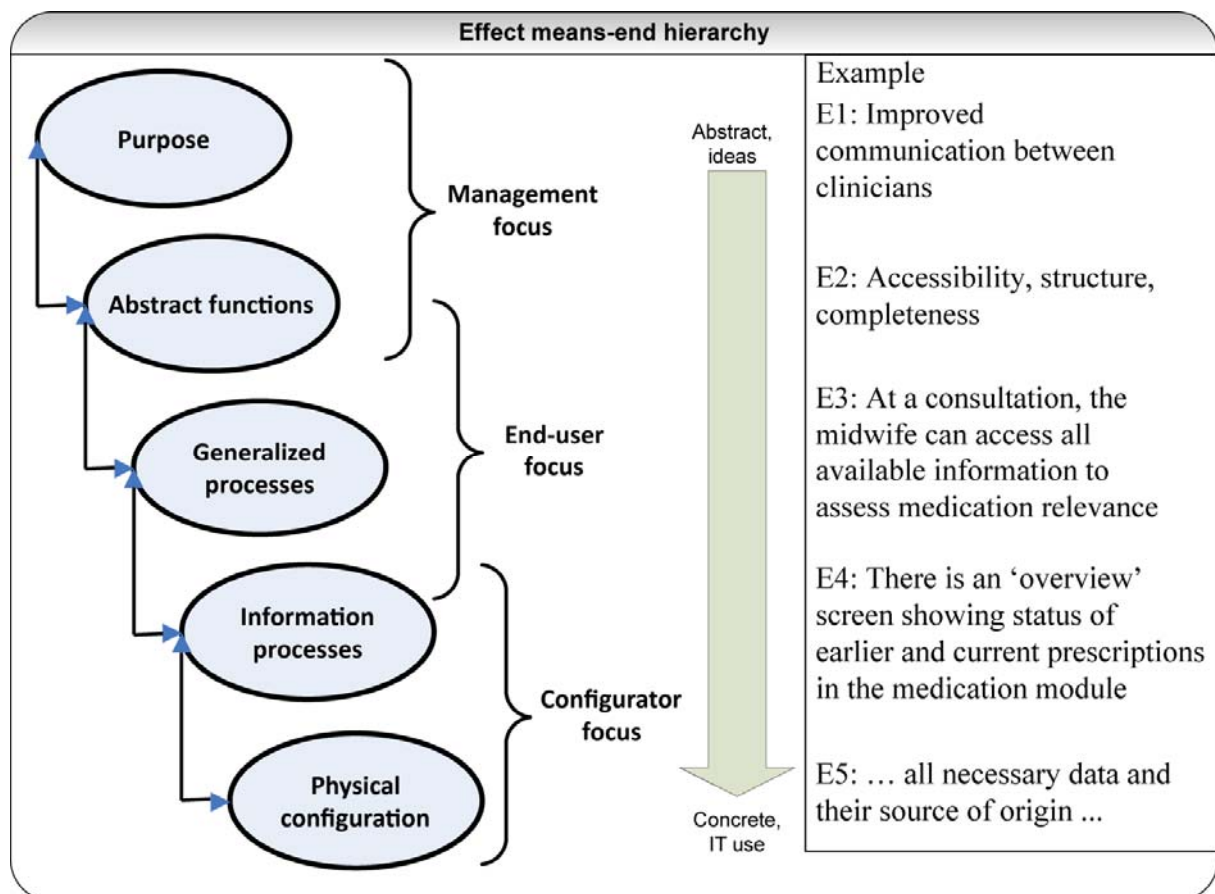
Effect means-end hierarchy

Purpose

Abstract functions

Generalized processes

Information processes

Physical configuration

Management focus

End-user focus

Configurator focus

Abstract, ideas

Concrete, IT use

Example

E1: Improved communication between clinicians

E2: Accessibility, structure, completeness

E3: At a consultation, the midwife can access all available information to assess medication relevance

E4: There is an 'overview' screen showing status of earlier and current prescriptions in the medication module

E5: … all necessary data and their source of origin ...